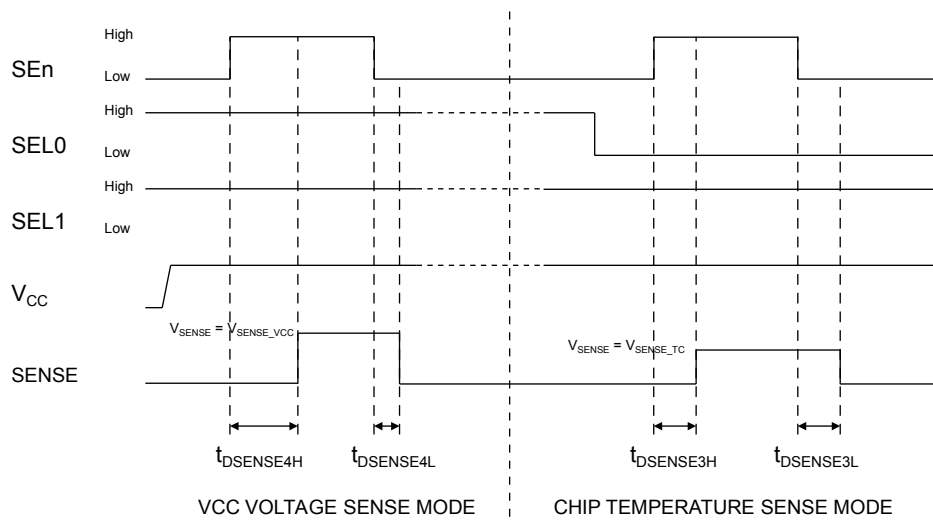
High
SEn
Low
High
SEL0
Low
High
SEL1
Low
$V_{CC}$
$V_{SENSE} = V_{SENSE\_VCC}$
$V_{SENSE} = V_{SENSE\_TC}$
SENSE
$t_{DSENSE4H}$
$t_{DSENSE4L}$
$t_{DSENSE3H}$
$t_{DSENSE3L}$
VCC VOLTAGE SENSE MODE
CHIP TEMPERATURE SENSE MODE